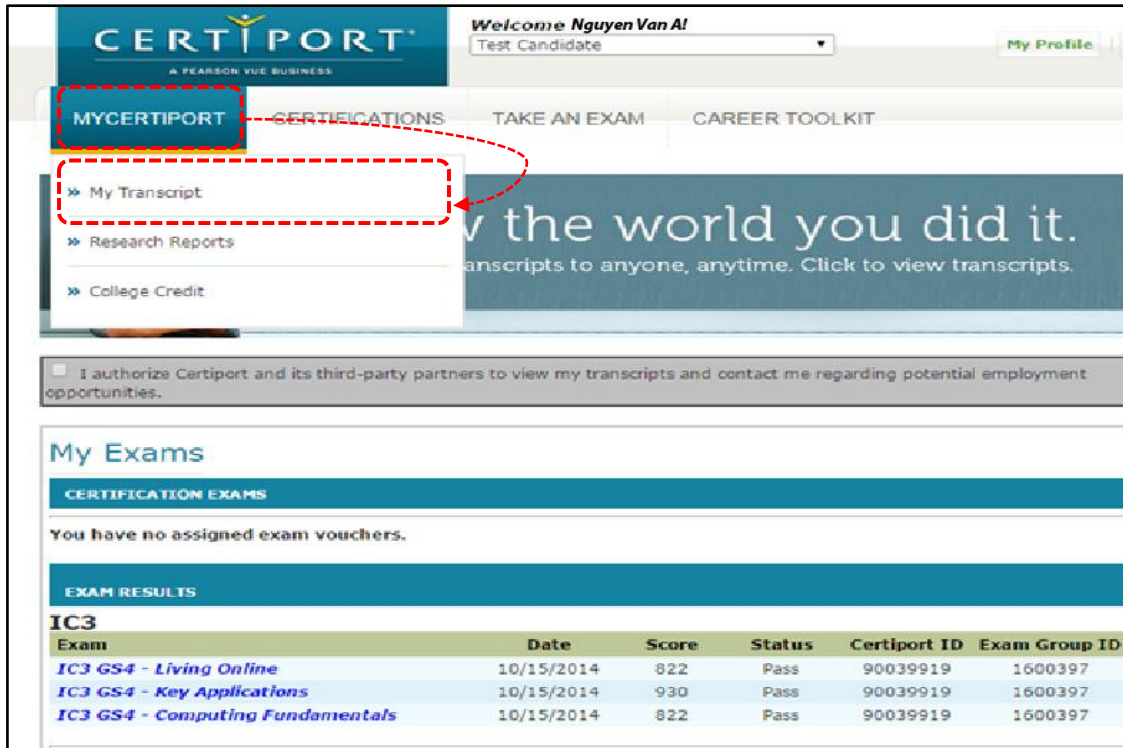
CERTIPORT
A PEARSON VUE BUSINESS

Welcome Nguyen Van A!
Test Candidate

My Profile

MYCERTIPORT CERTIFICATIONS TAKE AN EXAM CAREER TOOLKIT

» My Transcript
» Research Reports
» College Credit

v the world you did it.
anscripts to anyone, anytime. Click to view transcripts.

I authorize Certiport and its third-party partners to view my transcripts and contact me regarding potential employment opportunities.

My Exams

CERTIFICATION EXAMS

You have no assigned exam vouchers.

EXAM RESULTS

IC3

| Exam | Date | Score | Status | Certiport ID | Exam Group ID |
|---|---|---|---|---|---|
| IC3 GS4 - Living Online | 10/15/2014 | 822 | Pass | 90039919 | 1600397 |
| IC3 GS4 - Key Applications | 10/15/2014 | 930 | Pass | 90039919 | 1600397 |
| IC3 GS4 - Computing Fundamentals | 10/15/2014 | 822 | Pass | 90039919 | 1600397 |